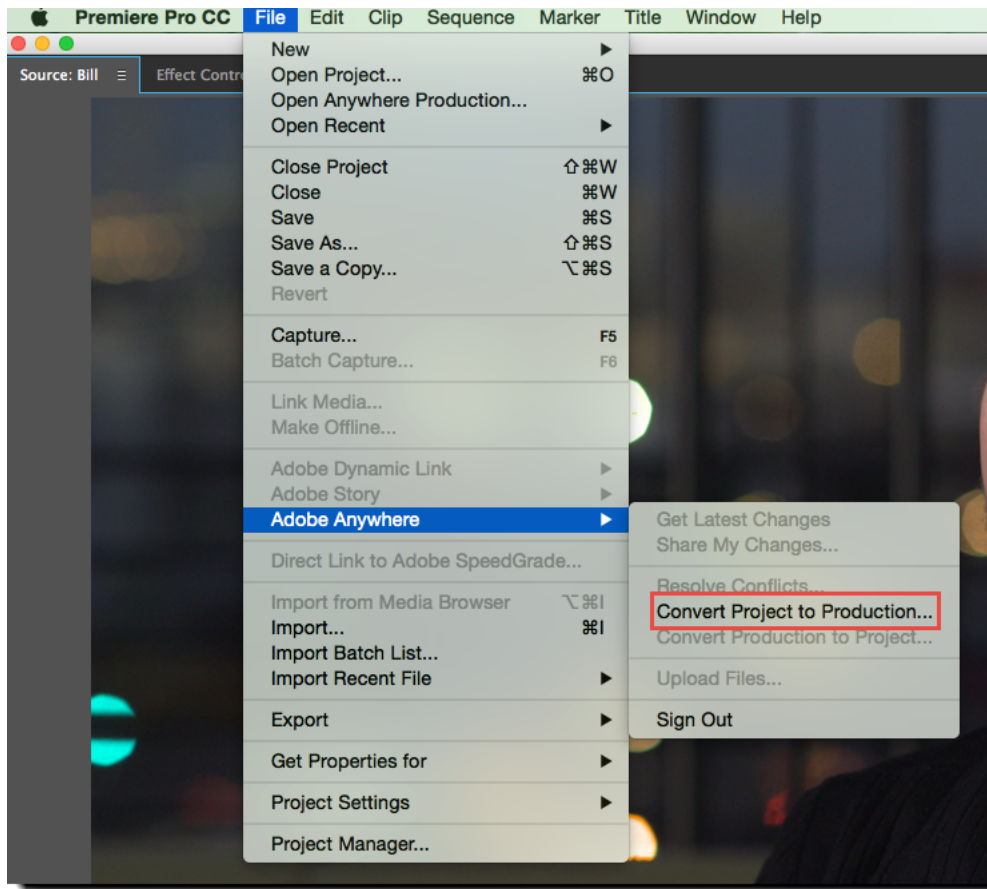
Premiere Pro CC File Edit Clip Sequence Marker Title Window Help

Source: Bill ☰ Effect Contr

New ▶
Open Project... ⌘O
Open Anywhere Production...
Open Recent ▶

Close Project ⇧⌘W
Close ⌘W
Save ⌘S
Save As... ⇧⌘S
Save a Copy... ⌥⌘S
Revert

Capture... F5
Batch Capture... F6

Link Media...
Make Offline...

Adobe Dynamic Link ▶
Adobe Story ▶
Adobe Anywhere ▶

Direct Link to Adobe SpeedGrade...

Import from Media Browser ⌥⌘I
Import... ⌘I
Import Batch List...
Import Recent File ▶

Export ▶

Get Properties for ▶

Project Settings ▶

Project Manager...

Get Latest Changes
Share My Changes...

Resolve Conflicts...
Convert Project to Production...
Convert Production to Project...

Upload Files...

Sign Out